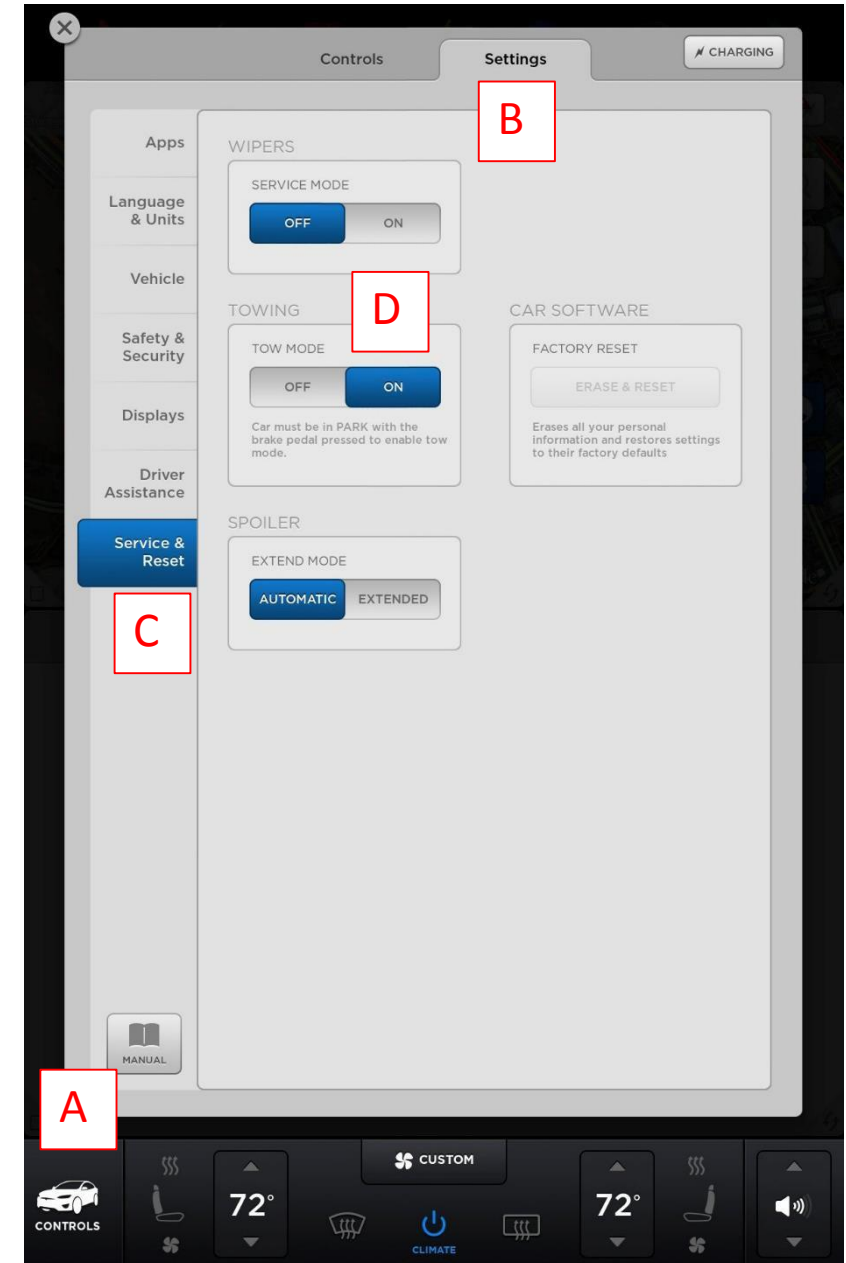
Controls

Settings

CHARGING

B

Apps

Language & Units

Vehicle

Safety & Security

Displays

Driver Assistance

Service & Reset

C

MANUAL

WIPERS

SERVICE MODE

OFF ON

D

TOWING

TOW MODE

OFF ON

Car must be in PARK with the brake pedal pressed to enable tow mode.

CAR SOFTWARE

FACTORY RESET

ERASE & RESET

Erases all your personal information and restores settings to their factory defaults

SPOILER

EXTEND MODE

AUTOMATIC EXTENDED

A

CONTROLS

72°

CUSTOM

CLIMATE

72°